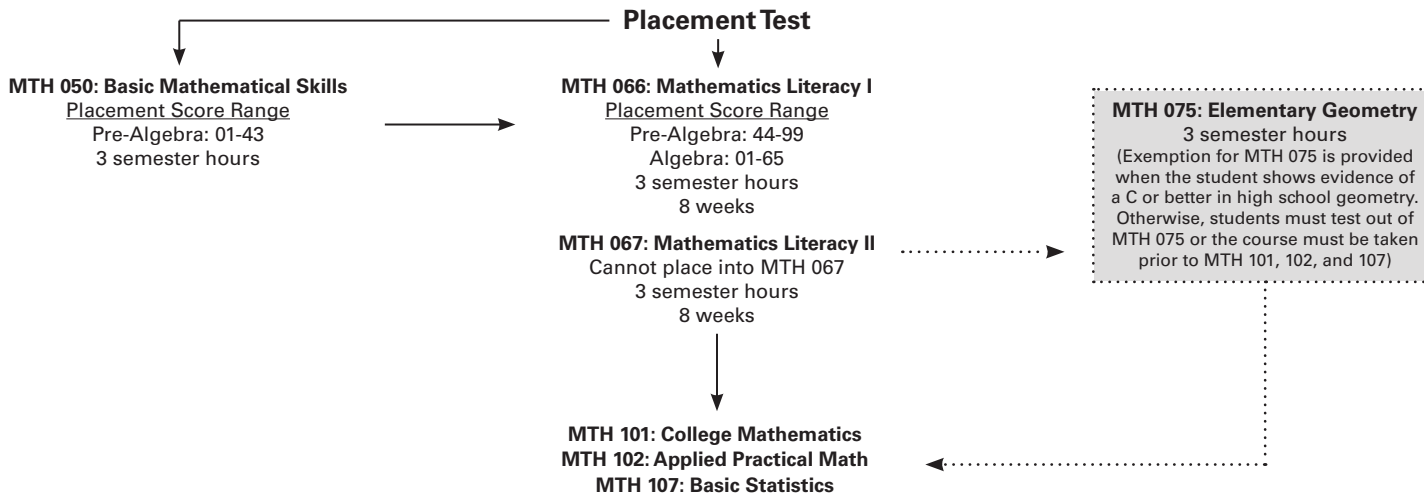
Placement Test

MTH 050: Basic Mathematical Skills
Placement Score Range
Pre-Algebra: 01-43
3 semester hours

MTH 066: Mathematics Literacy I
Placement Score Range
Pre-Algebra: 44-99
Algebra: 01-65
3 semester hours
8 weeks

MTH 067: Mathematics Literacy II
Cannot place into MTH 067
3 semester hours
8 weeks

MTH 075: Elementary Geometry
3 semester hours
(Exemption for MTH 075 is provided when the student shows evidence of a C or better in high school geometry. Otherwise, students must test out of MTH 075 or the course must be taken prior to MTH 101, 102, and 107)

MTH 101: College Mathematics
MTH 102: Applied Practical Math
MTH 107: Basic Statistics